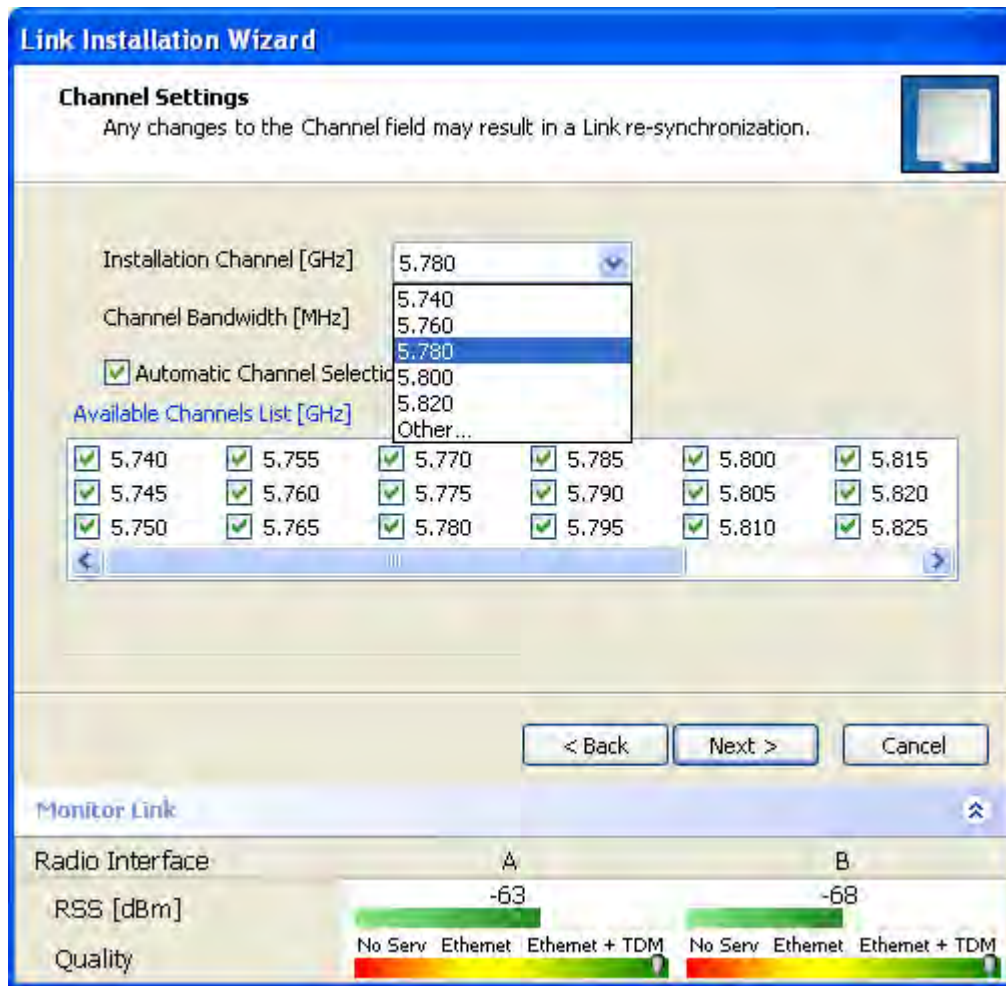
Link Installation Wizard

Channel Settings
Any changes to the Channel field may result in a Link re-synchronization.

Installation Channel [GHz] 5.780

Channel Bandwidth [MHz]

5.740
5.760
5.780
5.800
5.820
Other...

Automatic Channel Selectio

Available Channels List [GHz]

| | | | | | |
|---|---|---|---|---|---|
| 5.740 | 5.755 | 5.770 | 5.785 | 5.800 | 5.815 |
| 5.745 | 5.760 | 5.775 | 5.790 | 5.805 | 5.820 |
| 5.750 | 5.765 | 5.780 | 5.795 | 5.810 | 5.825 |

< Back Next > Cancel

Monitor Link

Radio Interface A B
RSS [dBm] -63 -68
Quality No Serv Ethernet Ethernet + TDM No Serv Ethernet Ethernet + TDM